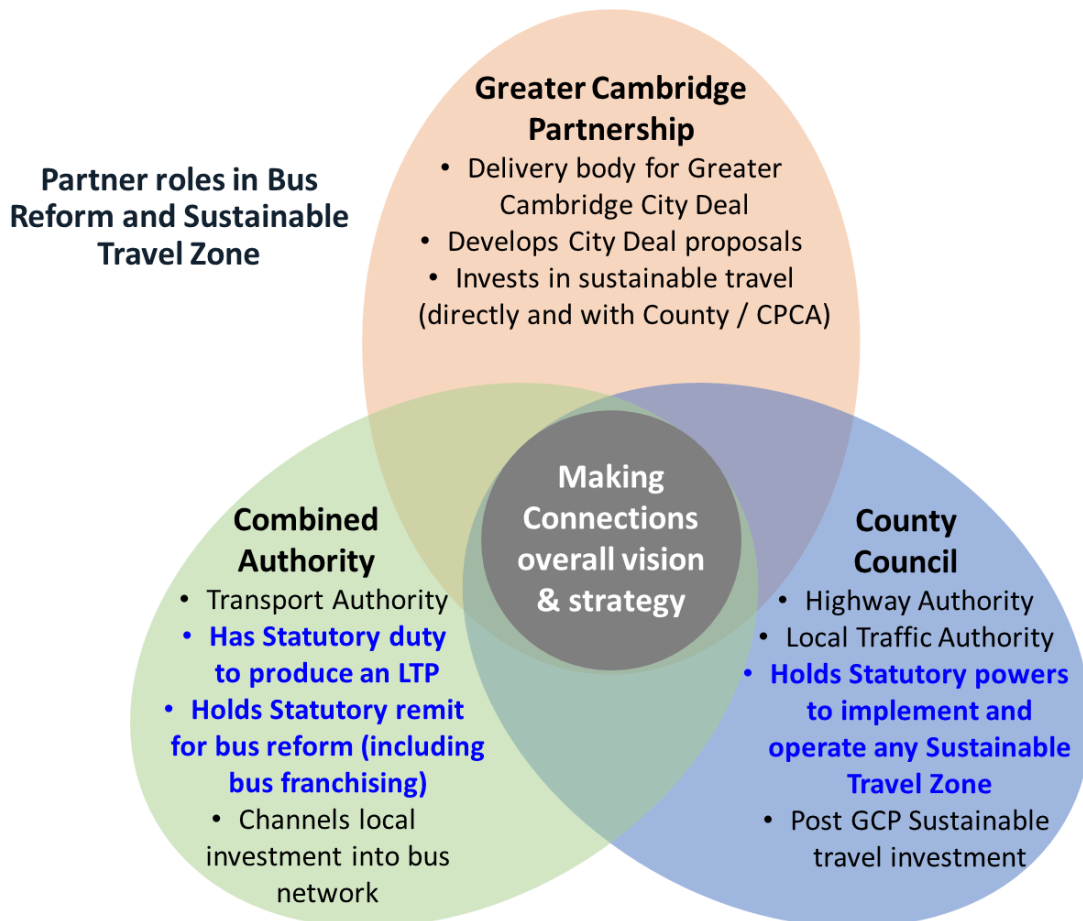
Partner roles in Bus Reform and Sustainable Travel Zone

Greater Cambridge Partnership
• Delivery body for Greater Cambridge City Deal
• Develops City Deal proposals
• Invests in sustainable travel (directly and with County / CPCA)

Making Connections overall vision & strategy

Combined Authority
• Transport Authority
• Has Statutory duty to produce an LTP
• Holds Statutory remit for bus reform (including bus franchising)
• Channels local investment into bus network

County Council
• Highway Authority
• Local Traffic Authority
• Holds Statutory powers to implement and operate any Sustainable Travel Zone
• Post GCP Sustainable travel investment